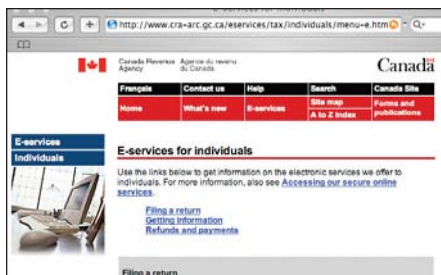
http://www.cra-arc.gc.ca/eservices/tax/individuals/menu-e.html

Canada Revenue Agency | Agence du revenu du Canada

Canada

| Français | Contact us | Help | Search | Canada Site |
|---|---|---|---|---|
| Home | What's new | E-services | Site map | Forms and publications |
| | | | A to Z index | |

E-services

Individuals

E-services for individuals

Use the links below to get information on the electronic services we offer to individuals. For more information, also see Accessing our secure online services.

Filing a return
Getting information
Refunds and payments

Filing a return